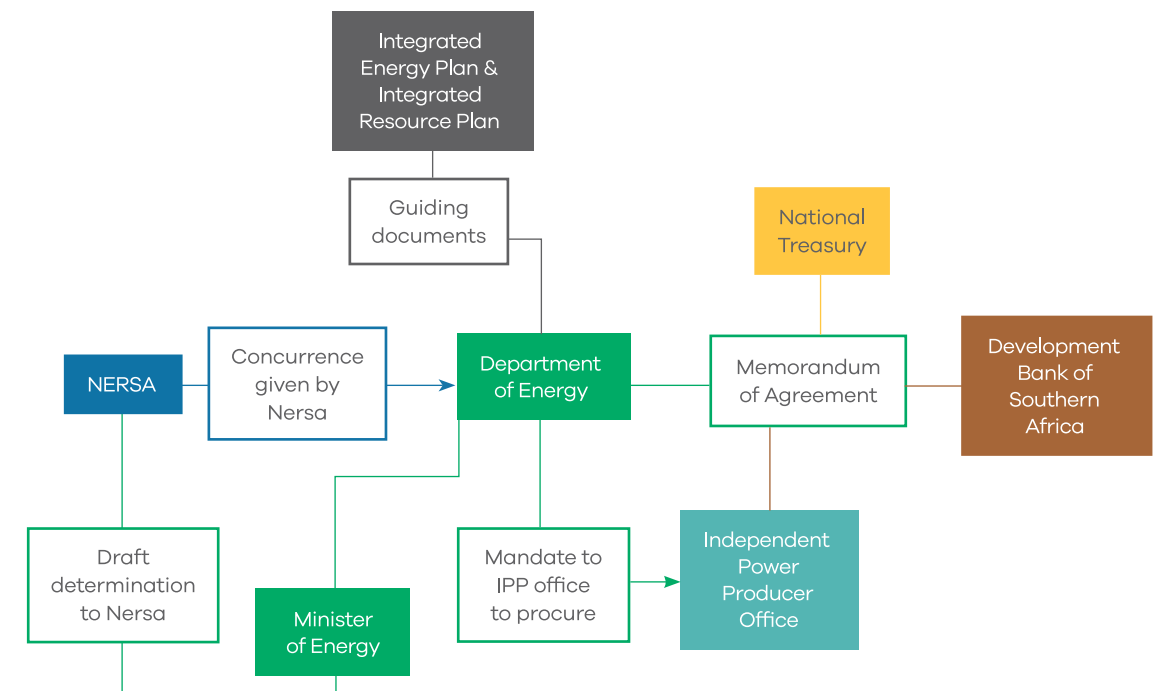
Integrated Energy Plan & Integrated Resource Plan

Guiding documents

National Treasury

NERSA

Concurrence given by Nersa

Department of Energy

Memorandum of Agreement

Development Bank of Southern Africa

Draft determination to Nersa

Minister of Energy

Mandate to IPP office to procure

Independent Power Producer Office